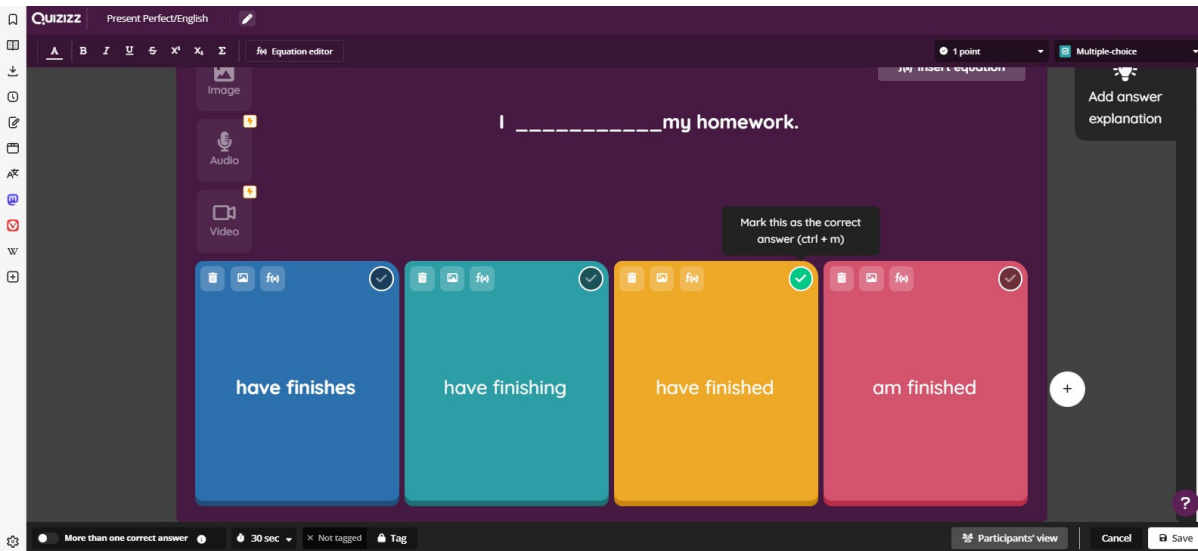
QUIZIZZ Present Perfect/English

A B I U S $x^2$ $x_2$ Σ f(x) Equation editor

1 point

Multiple-choice

f(x) Insert equation

Add answer explanation

Image

Audio

Video

I ___________my homework.

Mark this as the correct answer (ctrl + m)

f(x)

have finishes

f(x)

have finishing

f(x)

have finished

f(x)

am finished

+

?

More than one correct answer

30 sec

× Not tagged

Tag

Participants' view

Cancel

Save